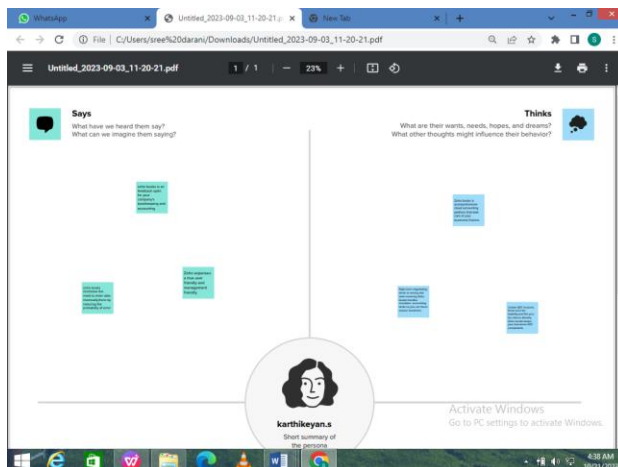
WhatsApp
Untitled_2023-09-03_11-20-21.p
New Tab
File | C:/Users/sree%20darani/Downloads/Untitled_2023-09-03_11-20-21.pdf
Untitled_2023-09-03_11-20-21.pdf
1 / 1
23%

Says
What have we heard them say?
What can we imagine them saying?

Thinks
What are their wants, needs, hopes, and dreams?
What other thoughts might influence their behavior?

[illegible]

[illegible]

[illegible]

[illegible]

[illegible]

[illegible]

karthikeyan.s
Short summary of the persona

Activate Windows
Go to PC settings to activate Windows.

4:38 AM
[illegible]